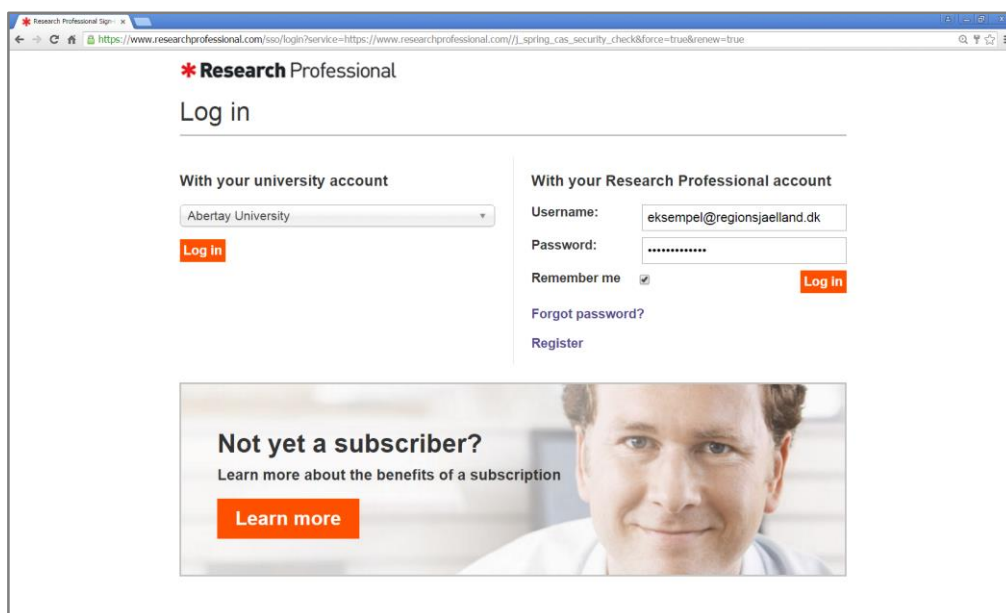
Research Professional Sign

https://www.researchprofessional.com/sso/login?service=https://www.researchprofessional.com//j_spring_cas_security_check&force=true&renew=true

Research Professional

Log in

With your university account

Abertay University

Log in

With your Research Professional account

Username: eksempel@regionsjaelland.dk

Password: •••••••••••••

Remember me

Log in

Forgot password?

Register

Not yet a subscriber?

Learn more about the benefits of a subscription

Learn more